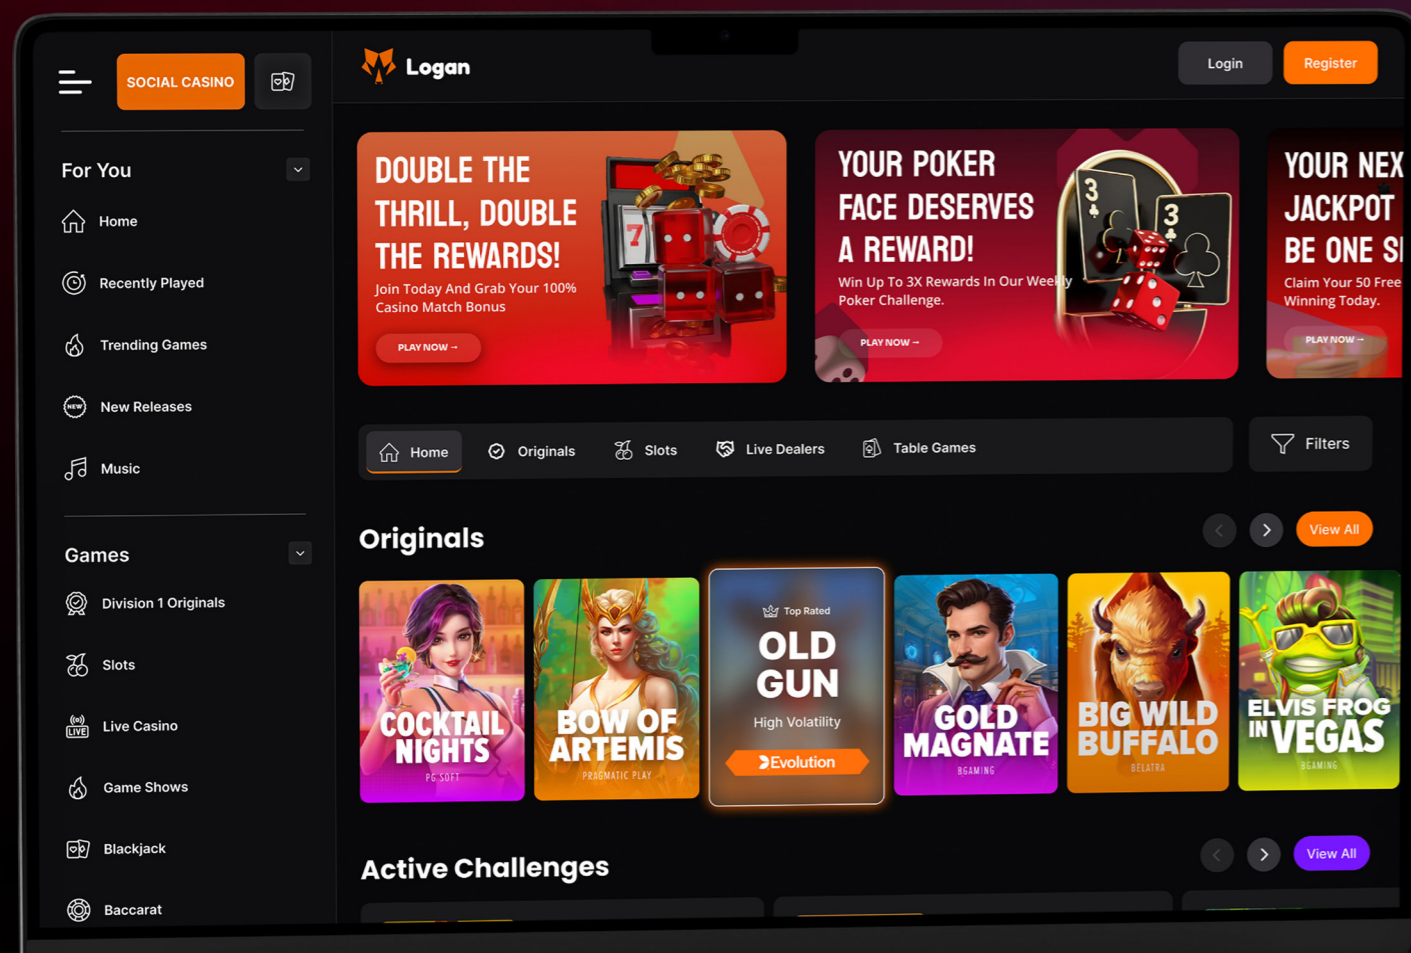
SOCIAL CASINO

Logan

Login Register

For You

Home

Recently Played

Trending Games

New Releases

Music

Games

Division 1 Originals

Slots

Live Casino

Game Shows

Blackjack

Baccarat

DOUBLE THE THRILL, DOUBLE THE REWARDS!
Join Today And Grab Your 100% Casino Match Bonus
PLAY NOW →

YOUR POKER FACE DESERVES A REWARD!
Win Up To 3X Rewards In Our Weekly Poker Challenge.
PLAY NOW →

YOUR NEX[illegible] JACKPOT BE ONE S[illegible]
Claim Your 50 Free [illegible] Winning Today.
PLAY NOW →

Home Originals Slots Live Dealers Table Games Filters

Originals

View All

COCKTAIL NIGHTS
PG SOFT

BOW OF ARTEMIS
PRAGMATIC PLAY

Top Rated
OLD GUN
High Volatility
Evolution

GOLD MAGNATE
BGAMING

BIG WILD BUFFALO
BELATRA

ELVIS FROG IN VEGAS
BGAMING

Active Challenges

View All